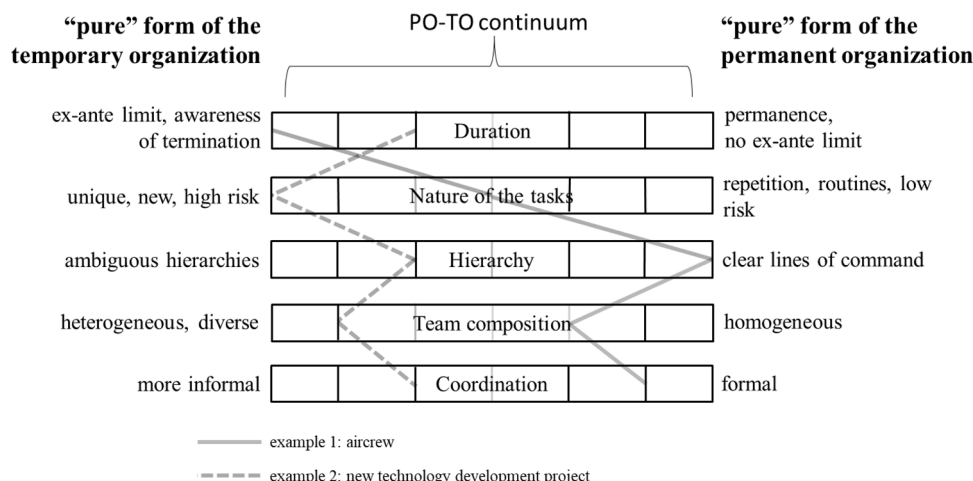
"pure" form of the temporary organization

PO-TO continuum

"pure" form of the permanent organization

ex-ante limit, awareness of termination

Duration

permanence, no ex-ante limit

unique, new, high risk

Nature of the tasks

repetition, routines, low risk

ambiguous hierarchies

Hierarchy

clear lines of command

heterogeneous, diverse

Team composition

homogeneous

more informal

Coordination

formal

example 1: aircrew

example 2: new technology development project